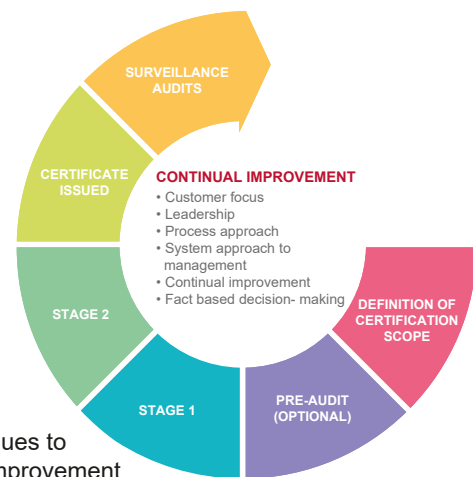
SURVEILLANCE AUDITS

CERTIFICATE ISSUED

STAGE 2

STAGE 1

PRE-AUDIT (OPTIONAL)

DEFINITION OF CERTIFICATION SCOPE

CONTINUAL IMPROVEMENT
• Customer focus
• Leadership
• Process approach
• System approach to management
• Continual improvement
• Fact based decision- making

ues to
nprovement